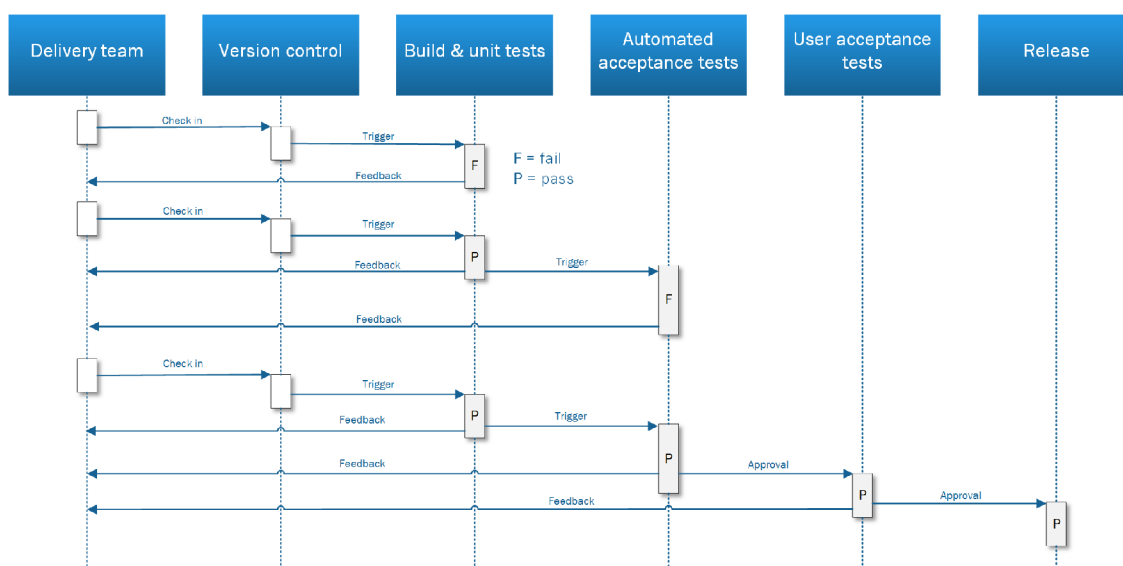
Delivery team

Version control

Build & unit tests

Automated acceptance tests

User acceptance tests

Release

Check in

Trigger

F

F = fail
P = pass

Feedback

Check in

Trigger

P

Feedback

Trigger

F

Feedback

Check in

Trigger

P

Feedback

Trigger

P

Feedback

Approval

P

Feedback

Approval

P